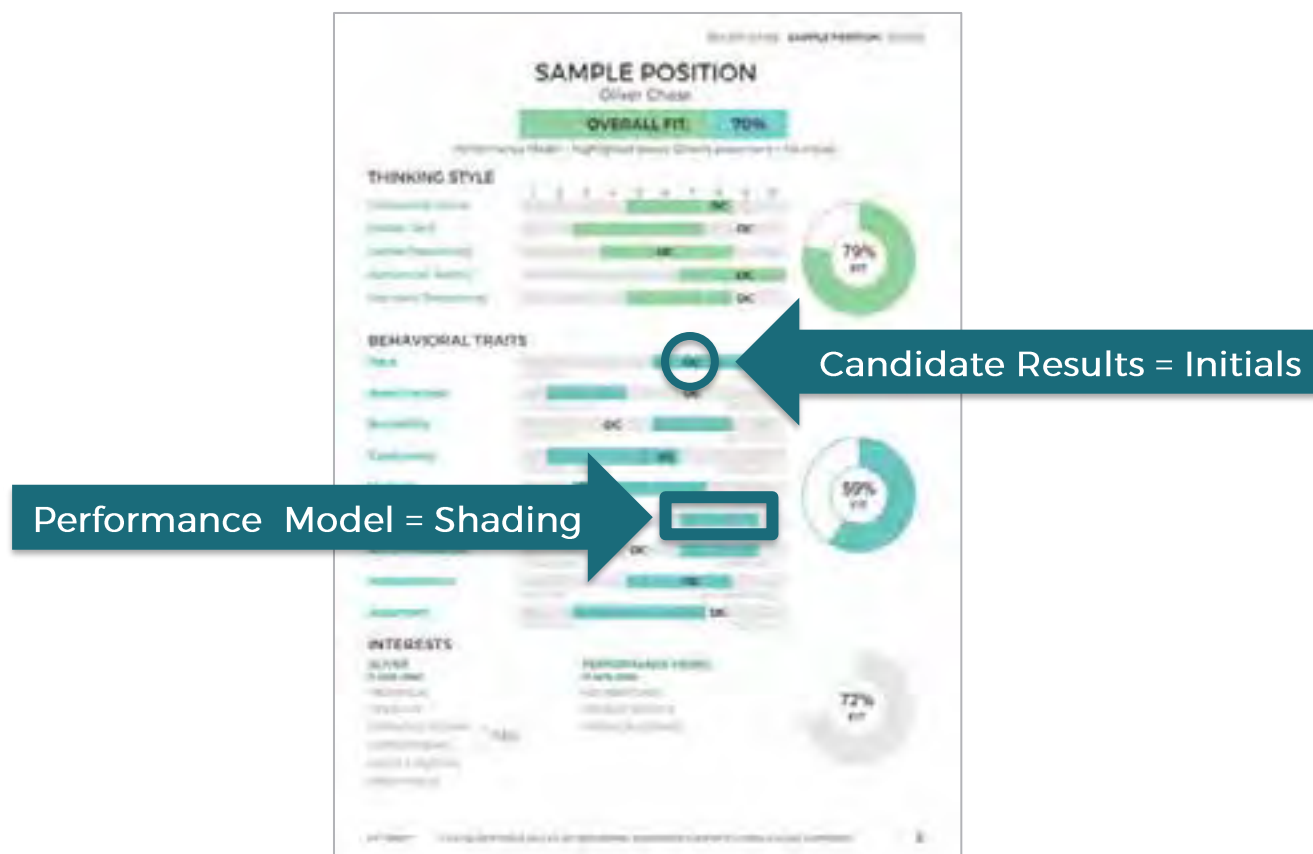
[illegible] SAMPLE POSITION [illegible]

SAMPLE POSITION

Oliver Chase

OVERALL FIT 70%

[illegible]

THINKING STYLE

1 2 3 4 5 6 7 8 9 10

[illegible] OC

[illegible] OC

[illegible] OC

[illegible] OC

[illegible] OC

79% FIT

BEHAVIORAL TRAITS

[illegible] OC

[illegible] OC

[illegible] OC

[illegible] OC

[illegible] OC

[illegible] OC

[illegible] OC

59% FIT

INTERESTS

OLIVER

PERFORMANCE MODEL

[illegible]

72% FIT

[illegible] 2

Candidate Results = Initials

Performance Model = Shading